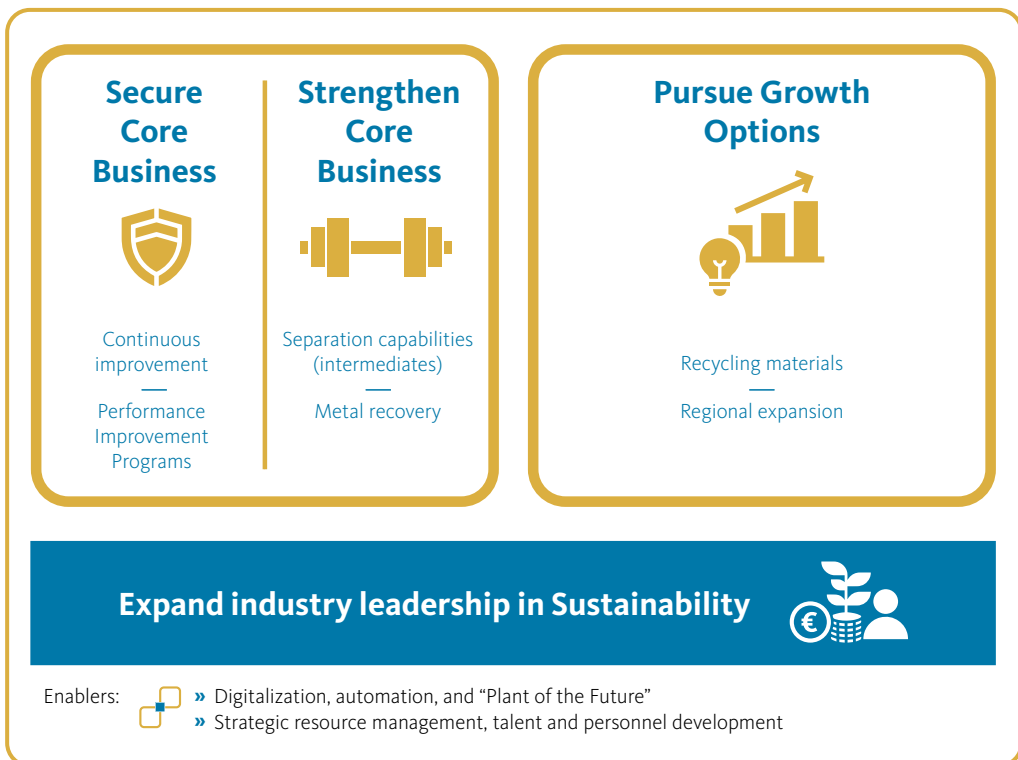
Secure Core Business

Continuous improvement
—
Performance Improvement Programs

Strengthen Core Business

Separation capabilities (intermediates)
—
Metal recovery

Pursue Growth Options

Recycling materials
—
Regional expansion

Expand industry leadership in Sustainability

€

Enablers:
» Digitalization, automation, and “Plant of the Future”
» Strategic resource management, talent and personnel development